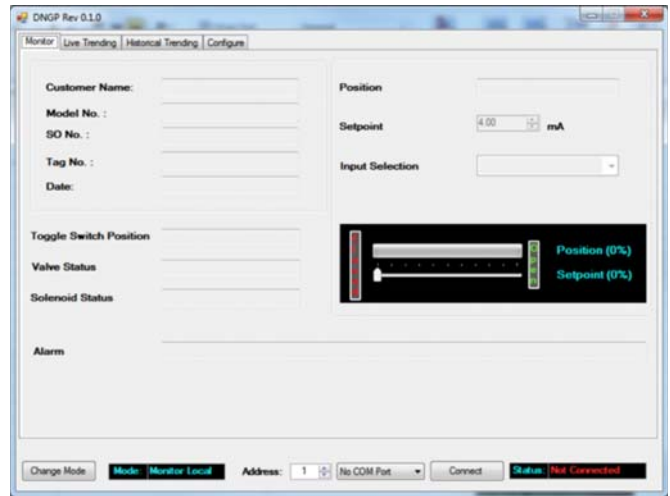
DNGP Rev 0.1.0

Monitor | Live Trending | Historical Trending | Configure

Customer Name:
Model No. :
SO No. :
Tag No. :
Date:

Position
Setpoint 4.00 mA
Input Selection

Toggle Switch Position
Valve Status
Solenoid Status

Position (0%)
Setpoint (0%)

Alarm

Change Mode
Mode: Monitor Local
Address: 1
No COM Port
Connect
Status: Not Connected